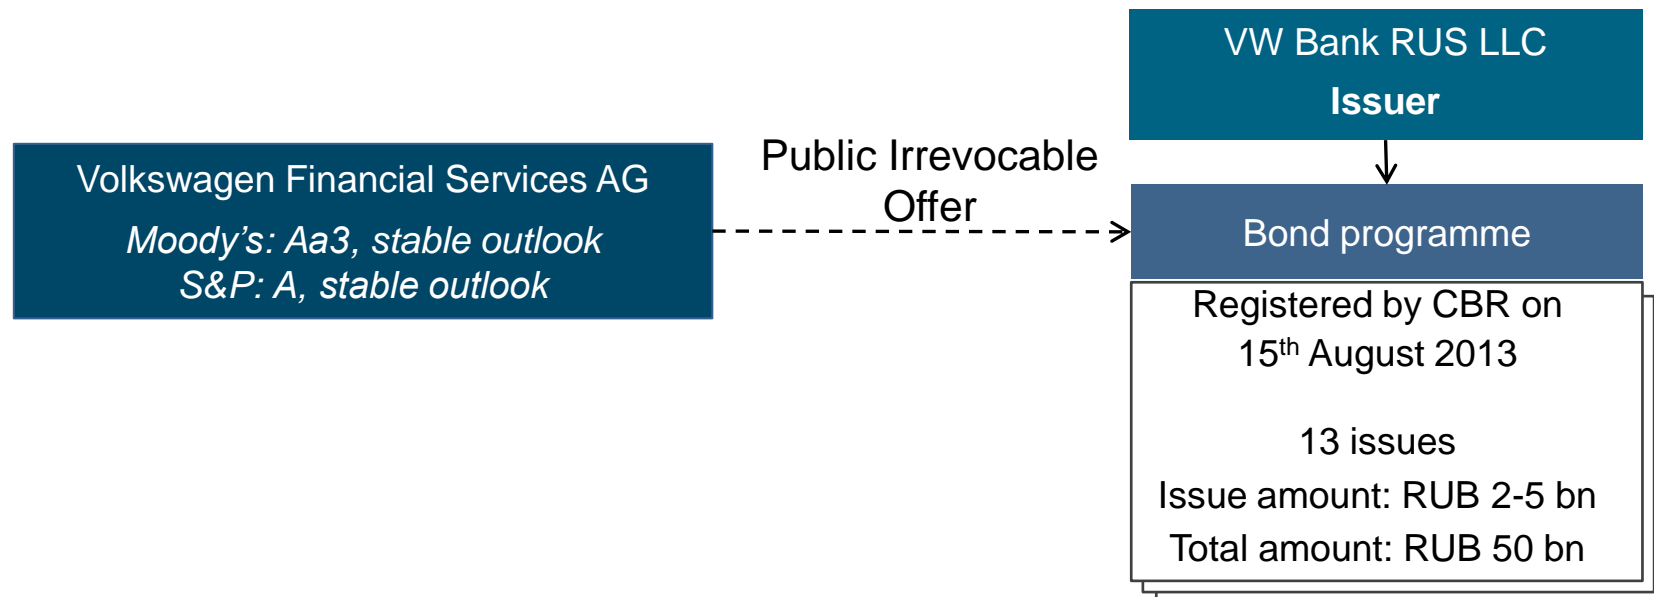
VW Bank RUS LLC
Issuer

Volkswagen Financial Services AG
Moody's: Aa3, stable outlook
S&P: A, stable outlook

Public Irrevocable Offer

Bond programme

Registered by CBR on $15^{th}$ August 2013

13 issues
Issue amount: RUB 2-5 bn
Total amount: RUB 50 bn